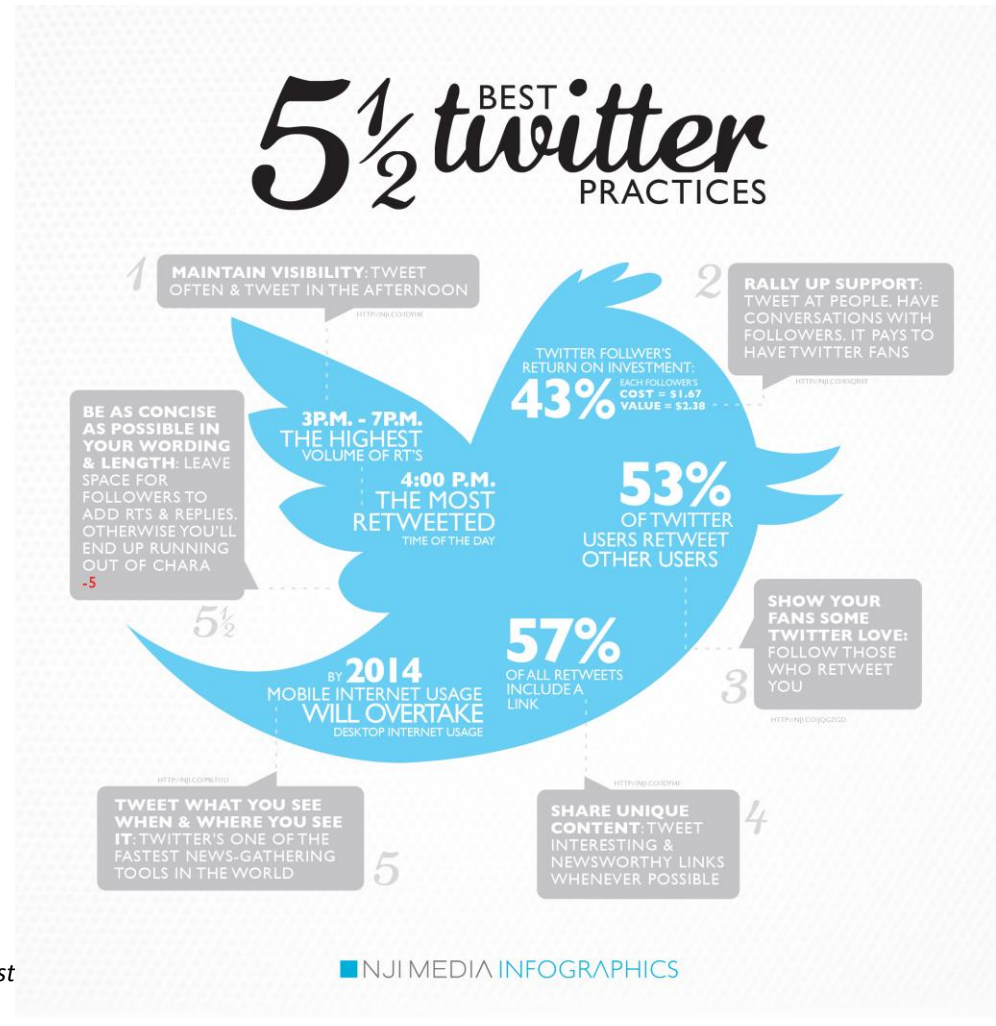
5 $\frac{1}{2}$ BEST twitter PRACTICES

1 MAINTAIN VISIBILITY: TWEET OFTEN & TWEET IN THE AFTERNOON

HTTP://NJI.CO/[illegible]

2 RALLY UP SUPPORT: TWEET AT PEOPLE, HAVE CONVERSATIONS WITH FOLLOWERS. IT PAYS TO HAVE TWITTER FANS

HTTP://NJI.CO/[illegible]

TWITTER FOLLWER'S RETURN ON INVESTMENT: 43% EACH FOLLOWER'S COST = \$1.67 VALUE = \$2.38

3P.M. - 7P.M. THE HIGHEST VOLUME OF RT'S

4:00 P.M. THE MOST RETWEETED TIME OF THE DAY

53% OF TWITTER USERS RETWEET OTHER USERS

BE AS CONCISE AS POSSIBLE IN YOUR WORDING & LENGTH: LEAVE SPACE FOR FOLLOWERS TO ADD RTS & REPLIES. OTHERWISE YOU'LL END UP RUNNING OUT OF CHARA -5

5½

3 SHOW YOUR FANS SOME TWITTER LOVE: FOLLOW THOSE WHO RETWEET YOU

HTTP://NJI.CO/QGZGD

57% OF ALL RETWEETS INCLUDE A LINK

BY 2014 MOBILE INTERNET USAGE WILL OVERTAKE DESKTOP INTERNET USAGE

HTTP://NJI.CO/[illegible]

HTTP://NJI.CO/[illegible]

TWEET WHAT YOU SEE WHEN & WHERE YOU SEE IT: TWITTER'S ONE OF THE FASTEST NEWS-GATHERING TOOLS IN THE WORLD 5

4 SHARE UNIQUE CONTENT: TWEET INTERESTING & NEWSWORTHY LINKS WHENEVER POSSIBLE

st

NJI MEDIA INFOGRAPHICS